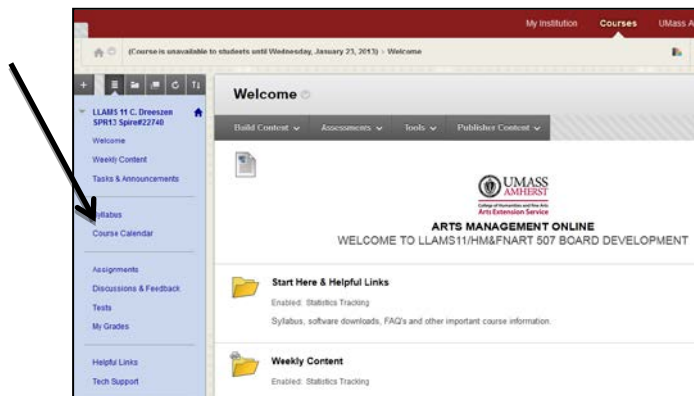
My Institution Courses UMass A

(Course is unavailable to students until Wednesday, January 23, 2013) > Welcome

LLAMS 11 C. Dreeszen SPR13 Spire#22740

Welcome

Weekly Content

Tasks & Announcements

yllabus

Course Calendar

Assignments

Discussions & Feedback

Tests

My Grades

Helpful Links

Tech Support

Welcome

Build Content Assessments Tools Publisher Content

UMASS AMHERST

College of Humanities and Fine Arts
Arts Extension Service

ARTS MANAGEMENT ONLINE

WELCOME TO LLAMS11/HM&FNART 507 BOARD DEVELOPMENT

Start Here & Helpful Links

Enabled: Statistics Tracking

Syllabus, software downloads, FAQ's and other important course information.

Weekly Content

Enabled: Statistics Tracking